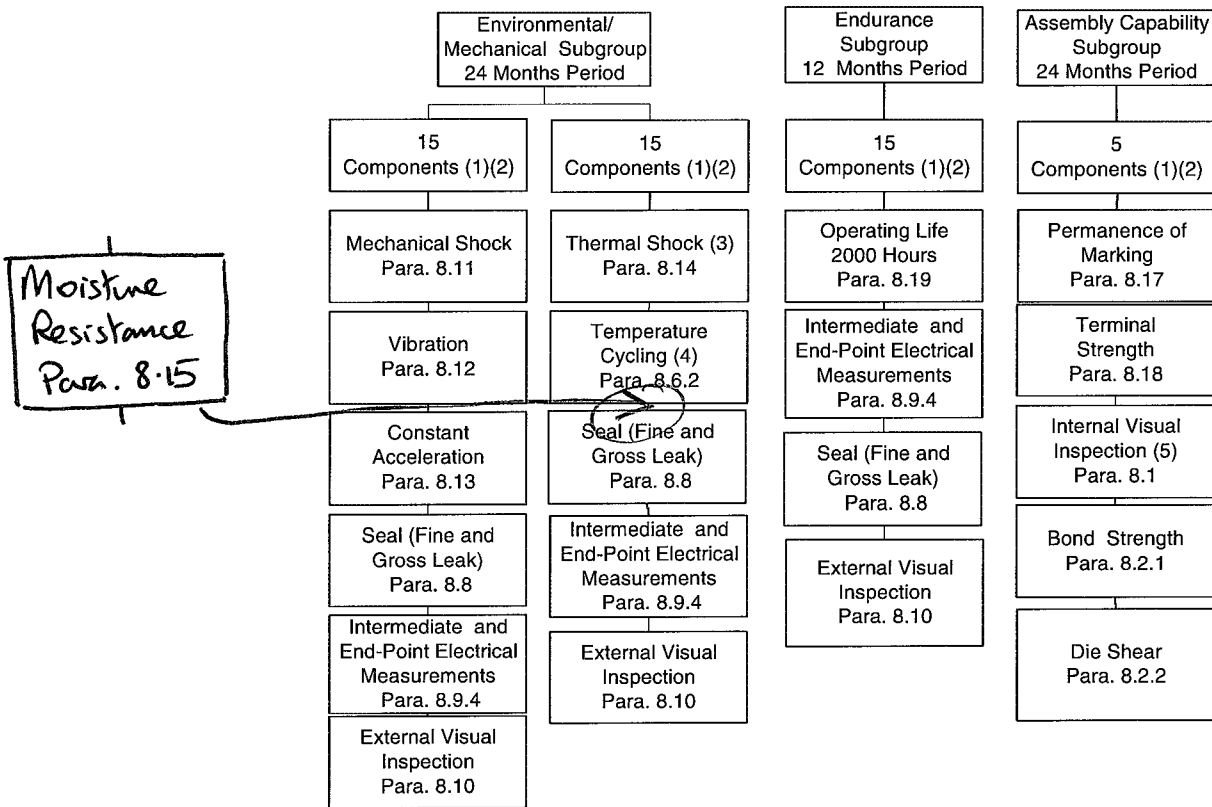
Environmental/ Mechanical Subgroup 24 Months Period

15 Components (1)(2)

Mechanical Shock Para. 8.11

Vibration Para. 8.12

Constant Acceleration Para. 8.13

Seal (Fine and Gross Leak) Para. 8.8

Intermediate and End-Point Electrical Measurements Para. 8.9.4

External Visual Inspection Para. 8.10

15 Components (1)(2)

Thermal Shock (3) Para. 8.14

Temperature Cycling (4) Para. 8.6.2

Seal (Fine and Gross Leak) Para. 8.8

Intermediate and End-Point Electrical Measurements Para. 8.9.4

External Visual Inspection Para. 8.10

Moisture Resistance Para. 8.15

Endurance Subgroup 12 Months Period

15 Components (1)(2)

Operating Life 2000 Hours Para. 8.19

Intermediate and End-Point Electrical Measurements Para. 8.9.4

Seal (Fine and Gross Leak) Para. 8.8

External Visual Inspection Para. 8.10

Assembly Capability Subgroup 24 Months Period

5 Components (1)(2)

Permanence of Marking Para. 8.17

Terminal Strength Para. 8.18

Internal Visual Inspection (5) Para. 8.1

Bond Strength Para. 8.2.1

Die Shear Para. 8.2.2